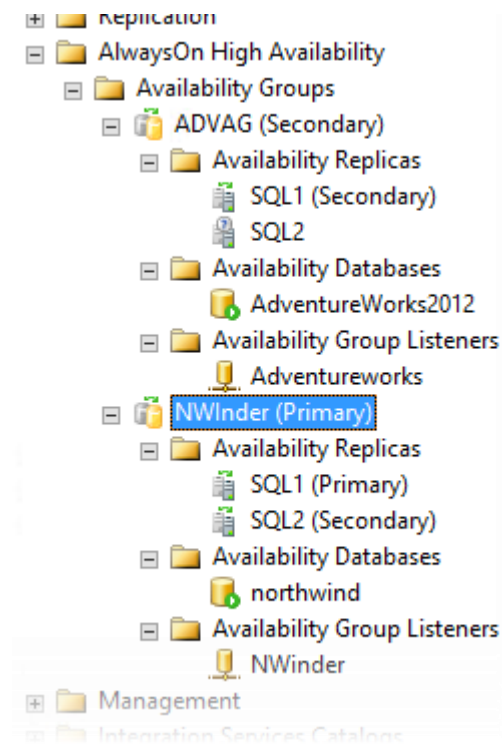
Replication
AlwaysOn High Availability
Availability Groups
ADVAG (Secondary)
Availability Replicas
SQL1 (Secondary)
SQL2
Availability Databases
AdventureWorks2012
Availability Group Listeners
Adventureworks
NWInder (Primary)
Availability Replicas
SQL1 (Primary)
SQL2 (Secondary)
Availability Databases
northwind
Availability Group Listeners
NWinder
Management
Integration Services Catalogs